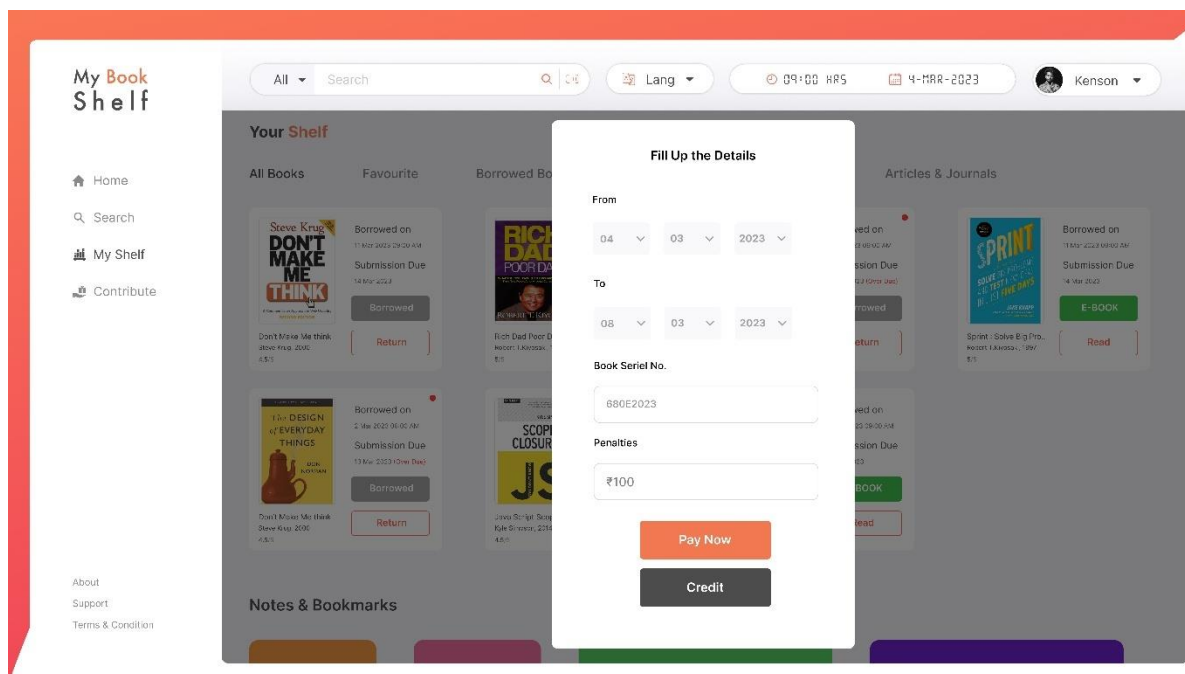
My Book Shelf

Home
Search
My Shelf
Contribute

About
Support
Terms & Condition

All
Search
Lang
09:00 HRS
4-MAR-2023
Kenson

Your Shelf

All Books
Favourite
Borrowed Bo
Articles & Journals

Steve Krug
DON'T MAKE ME THINK
Borrowed on
11 Mar 2023 09:00 AM
Submission Due
14 Mar 2023
Borrowed
Don't Make Me think
Steve Krug, 2000
4.5/5
Return

RICH DAD POOR DAD
ROBERT T. KIYOSAKI
Rich Dad Poor D
Robert T.Kiyosak
5/5

ed on
09:00 AM
ssion Due
(Over Due)
rowed
eturn

SPRINT
Borrowed on
11 Mar 2023 09:00 AM
Submission Due
14 Mar 2023
E-BOOK
Sprint : Solve Big Pro...
Robert T.Kiyosaki, 1997
5/5
Read

The DESIGN of EVERYDAY THINGS
DON NORMAN
Borrowed on
5 Mar 2023 09:00 AM
Submission Due
13 Mar 2023 (Over Due)
Borrowed
Don't Make Me think
Steve Krug, 2000
4.5/5
Return

SCOPE CLOSURES
JS
Java Script Scop
Kyle Simpson, 2014
4.5/5

ed on
23 09:00 AM
ssion Due
23
BOOK
ead

Notes & Bookmarks

Fill Up the Details
From
04
03
2023
To
08
03
2023
Book Seriel No.
680E2023
Penalties
₹100
Pay Now
Credit